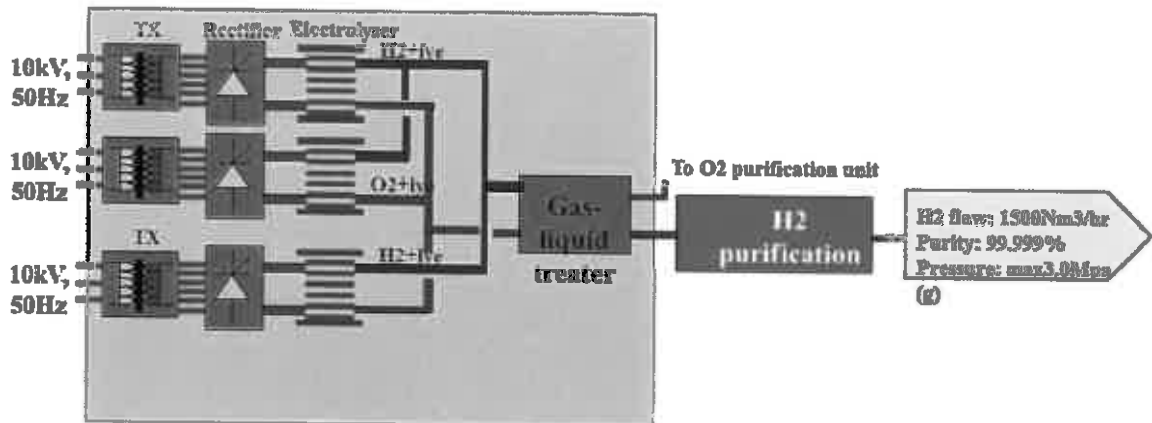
TX

Rectifier

Electrolyser

10kV, 50Hz

10kV, 50Hz

TX

10kV, 50Hz

H2+lye

O2+lye

H2+lye

Gas-liquid treater

To O2 purification unit

H2 purification

H2 flow: 1500Nm3/hr
Purity: 99.999%
Pressure: max3.0Mpa (g)